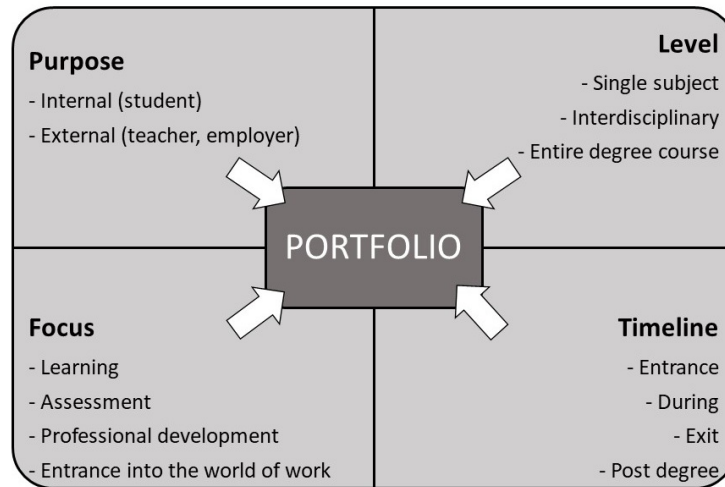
Purpose
- Internal (student)
- External (teacher, employer)

Level
- Single subject
- Interdisciplinary
- Entire degree course

PORTFOLIO

Focus
- Learning
- Assessment
- Professional development
- Entrance into the world of work

Timeline
- Entrance
- During
- Exit
- Post degree